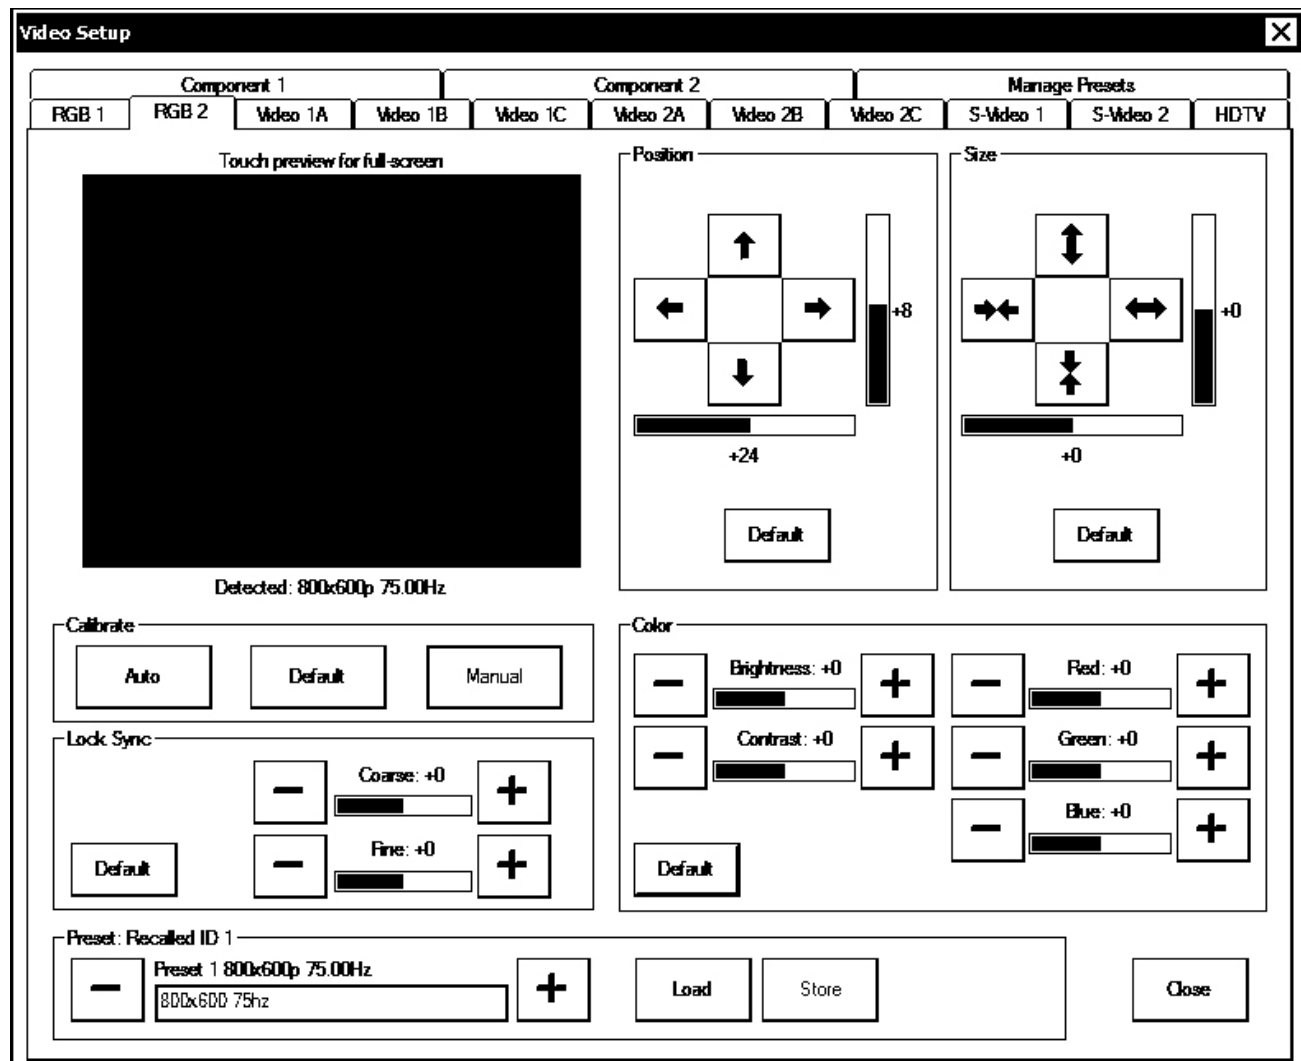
Video Setup

Component 1
Component 2
Manage Presets
RGB 1
RGB 2
Video 1A
Video 1B
Video 1C
Video 2A
Video 2B
Video 2C
S-Video 1
S-Video 2
HDTV

Touch preview for full-screen

Detected: 800x600p 75.00Hz

Position
+8
+24
Default

Size
+0
+0
Default

Calibrate
Auto
Default
Manual

Lock Sync
Coarse: +0
Fine: +0
Default

Color
Brightness: +0
Contrast: +0
Red: +0
Green: +0
Blue: +0
Default

Preset: Recalled ID 1
Preset 1 800x600p 75.00Hz
800x600 75hz
Load
Store

Close